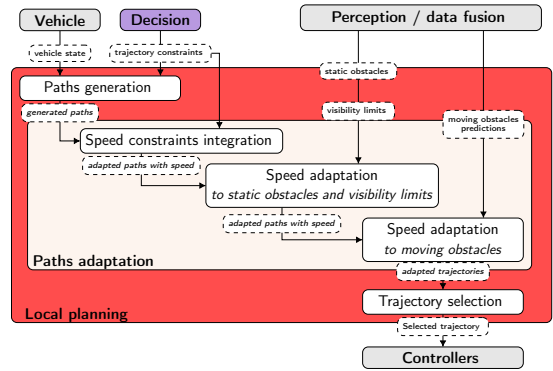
Vehicle

Decision

Perception / data fusion

vehicle state

trajectory constraints

static obstacles

Paths generation

generated paths

visibility limits

moving obstacles predictions

Speed constraints integration

adapted paths with speed

Speed adaptation
to static obstacles and visibility limits

adapted paths with speed

Speed adaptation
to moving obstacles

Paths adaptation

adapted trajectories

Trajectory selection

Local planning

Selected trajectory

Controllers